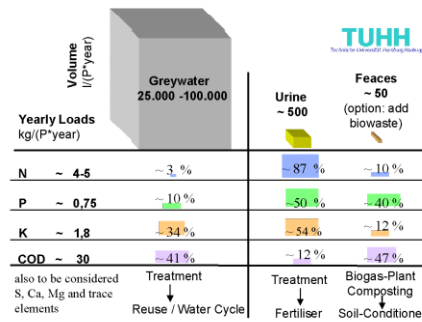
Volume
l/(P*year)

TUHH

Greywater
25.000 -100.000

Urine
~ 500

Feaces
~ 50
(option: add biowaste)

Yearly Loads
kg/(P*year)

| | Greywater | Urine | Feaces |
|---|---|---|---|
| N ~ 4-5 | ~3 % | ~87 % | ~10 % |
| P ~ 0,75 | ~10 % | ~50 % | ~40 % |
| K ~ 1,8 | ~34 % | ~54 % | ~12 % |
| COD ~ 30 | ~41 % | ~12 % | ~47 % |

also to be considered S, Ca, Mg and trace elements

Treatment
↓
Reuse / Water Cycle

Treatment
↓
Fertiliser

Biogas-Plant
Composting
↓
Soil-Conditione